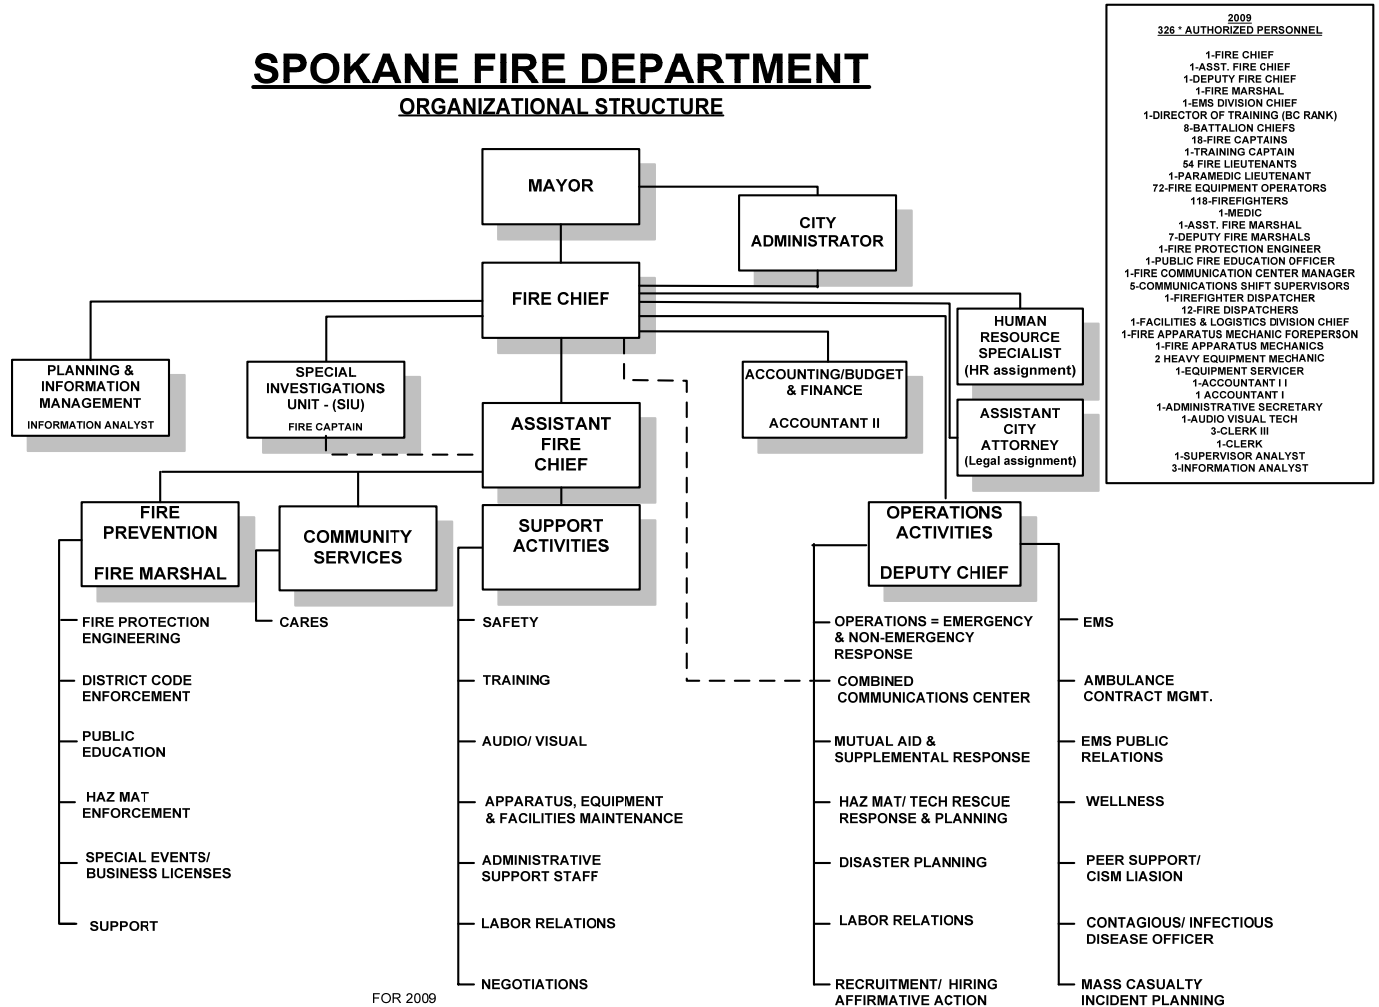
SPOKANE FIRE DEPARTMENT
ORGANIZATIONAL STRUCTURE

2009
326 * AUTHORIZED PERSONNEL

1-FIRE CHIEF
1-ASST. FIRE CHIEF
1-DEPUTY FIRE CHIEF
1-FIRE MARSHAL
1-EMS DIVISION CHIEF
1-DIRECTOR OF TRAINING (BC RANK)
8-BATTALION CHIEFS
18-FIRE CAPTAINS
1-TRAINING CAPTAIN
54 FIRE LIEUTENANTS
1-PARAMEDIC LIEUTENANT
72-FIRE EQUIPMENT OPERATORS
118-FIREFIGHTERS
1-MEDIC
1-ASST. FIRE MARSHAL
7-DEPUTY FIRE MARSHALS
1-FIRE PROTECTION ENGINEER
1-PUBLIC FIRE EDUCATION OFFICER
1-FIRE COMMUNICATION CENTER MANAGER
5-COMMUNICATIONS SHIFT SUPERVISORS
1-FIREFIGHTER DISPATCHER
12-FIRE DISPATCHERS
1-FACILITIES & LOGISTICS DIVISION CHIEF
1-FIRE APPARATUS MECHANIC FOREPERSON
1-FIRE APPARATUS MECHANICS
2 HEAVY EQUIPMENT MECHANIC
1-EQUIPMENT SERVICER
1-ACCOUNTANT I I
1 ACCOUNTANT I
1-ADMINISTRATIVE SECRETARY
1-AUDIO VISUAL TECH
3-CLERK III
1-CLERK
1-SUPERVISOR ANALYST
3-INFORMATION ANALYST

MAYOR

CITY ADMINISTRATOR

FIRE CHIEF

HUMAN RESOURCE SPECIALIST (HR assignment)

PLANNING & INFORMATION MANAGEMENT
INFORMATION ANALYST

SPECIAL INVESTIGATIONS UNIT - (SIU)
FIRE CAPTAIN

ACCOUNTING/BUDGET & FINANCE
ACCOUNTANT II

ASSISTANT CITY ATTORNEY (Legal assignment)

ASSISTANT FIRE CHIEF

FIRE PREVENTION
FIRE MARSHAL

COMMUNITY SERVICES

SUPPORT ACTIVITIES

OPERATIONS ACTIVITIES
DEPUTY CHIEF

FIRE PROTECTION ENGINEERING
DISTRICT CODE ENFORCEMENT
PUBLIC EDUCATION
HAZ MAT ENFORCEMENT
SPECIAL EVENTS/ BUSINESS LICENSES
SUPPORT

CARES

SAFETY
TRAINING
AUDIO/ VISUAL
APPARATUS, EQUIPMENT & FACILITIES MAINTENANCE
ADMINISTRATIVE SUPPORT STAFF
LABOR RELATIONS
NEGOTIATIONS

OPERATIONS = EMERGENCY & NON-EMERGENCY RESPONSE
COMBINED COMMUNICATIONS CENTER
MUTUAL AID & SUPPLEMENTAL RESPONSE
HAZ MAT/ TECH RESCUE RESPONSE & PLANNING
DISASTER PLANNING
LABOR RELATIONS
RECRUITMENT/ HIRING AFFIRMATIVE ACTION

EMS
AMBULANCE CONTRACT MGMT.
EMS PUBLIC RELATIONS
WELLNESS
PEER SUPPORT/ CISM LIASION
CONTAGIOUS/ INFECTIOUS DISEASE OFFICER
MASS CASUALTY INCIDENT PLANNING

FOR 2009